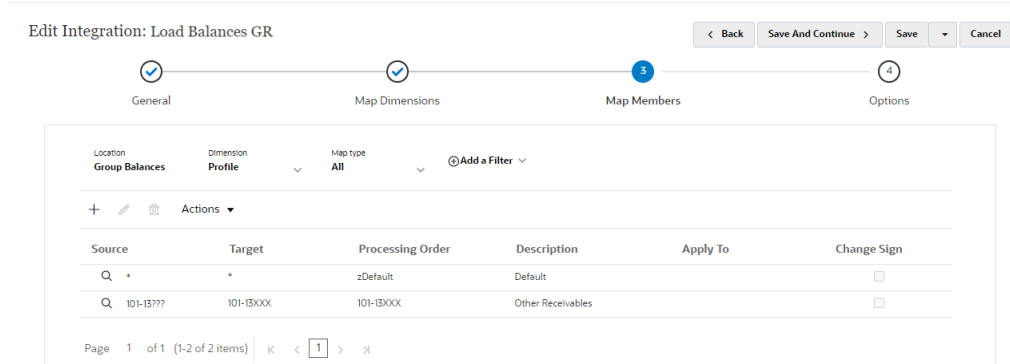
Edit Integration: Load Balances GR

< Back | Save And Continue > | Save | Cancel

General
Map Dimensions
3
Map Members
4
Options

Location
Group Balances

Dimension
Profile

Map type
All

Add a Filter

Actions

| Source | Target | Processing Order | Description | Apply To | Change Sign |
|---|---|---|---|---|---|
| * | * | zDefault | Default | | |
| 101-13??? | 101-13XXX | 101-13XXX | Other Receivables | | |

Page 1 of 1 (1-2 of 2 items) 1